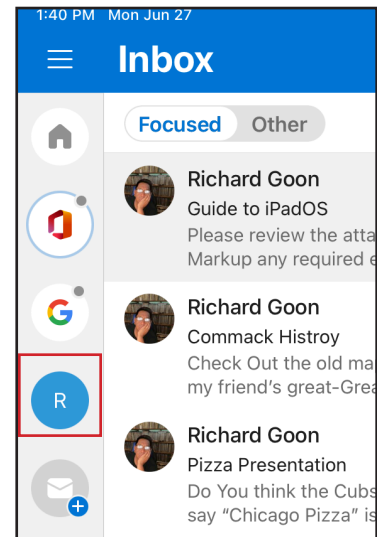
1:40 PM Mon Jun 27

Inbox

Focused Other

Richard Goon
Guide to iPadOS
Please review the atta
Markup any required e

Richard Goon
Commack Histroy
Check Out the old ma
my friend's great-Grea

R

Richard Goon
Pizza Presentation
Do You think the Cubs
say "Chicago Pizza" is